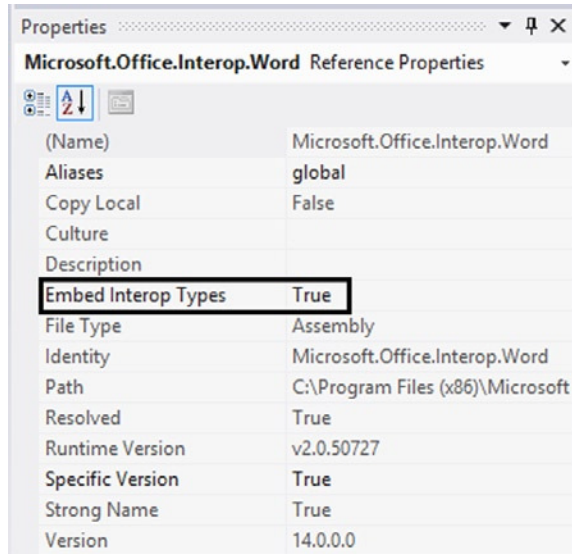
Properties

Microsoft.Office.Interop.Word Reference Properties

| | |
|---|---|
| (Name) | Microsoft.Office.Interop.Word |
| Aliases | global |
| Copy Local | False |
| Culture | |
| Description | |
| Embed Interop Types | True |
| File Type | Assembly |
| Identity | Microsoft.Office.Interop.Word |
| Path | C:\Program Files (x86)\Microsoft |
| Resolved | True |
| Runtime Version | v2.0.50727 |
| Specific Version | True |
| Strong Name | True |
| Version | 14.0.0.0 |